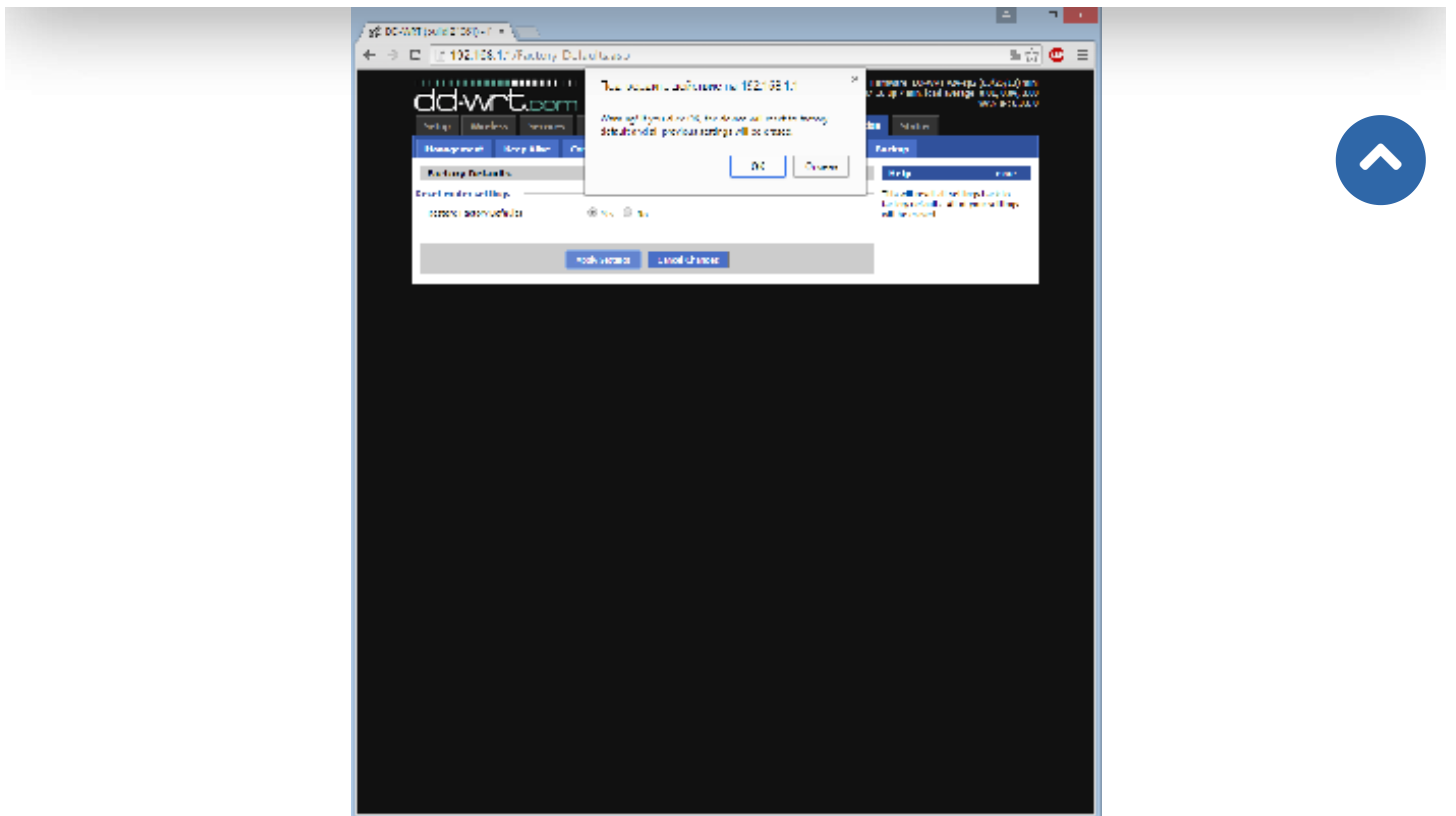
DD-WRT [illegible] ×

192.168.1.1/Factory_Defaults.asp

dd-wrt.com

The page at 192.168.1.1 says:

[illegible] previous settings will be erased.

OK Cancel

Setup Wireless Services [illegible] Status

Management Keep Alive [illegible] Backup

Factory Defaults

Reset router settings

Restore Factory Defaults

Help

Apply Settings Cancel Changes